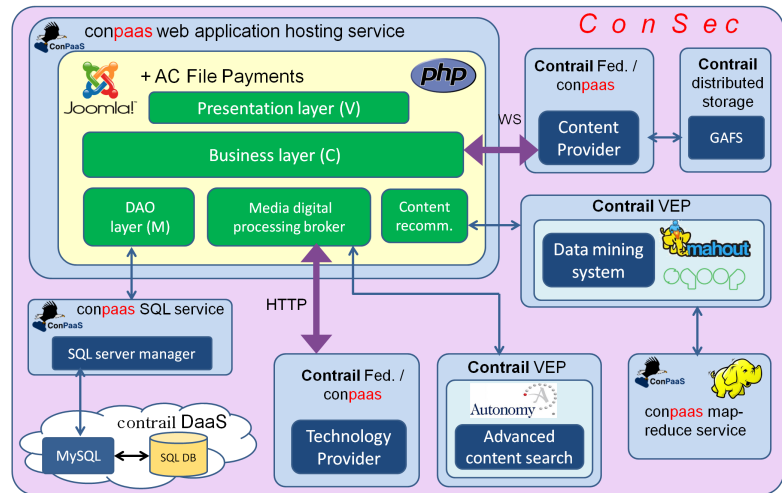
ConSec

ConPaaS

conpaas web application hosting service

Joomla!

+ AC File Payments

php

Presentation layer (V)

Business layer (C)

DAO layer (M)

Media digital processing broker

Content recomm.

WS

Contrail Fed. / conpaas

Content Provider

Contrail distributed storage

GAFS

Contrail VEP

Data mining system

mahout

ConPaaS

conpaas SQL service

SQL server manager

HTTP

contrail DaaS

MySQL

SQL DB

Contrail Fed. / conpaas

Technology Provider

Contrail VEP

Autonomy

Advanced content search

ConPaaS

conpaas map-reduce service